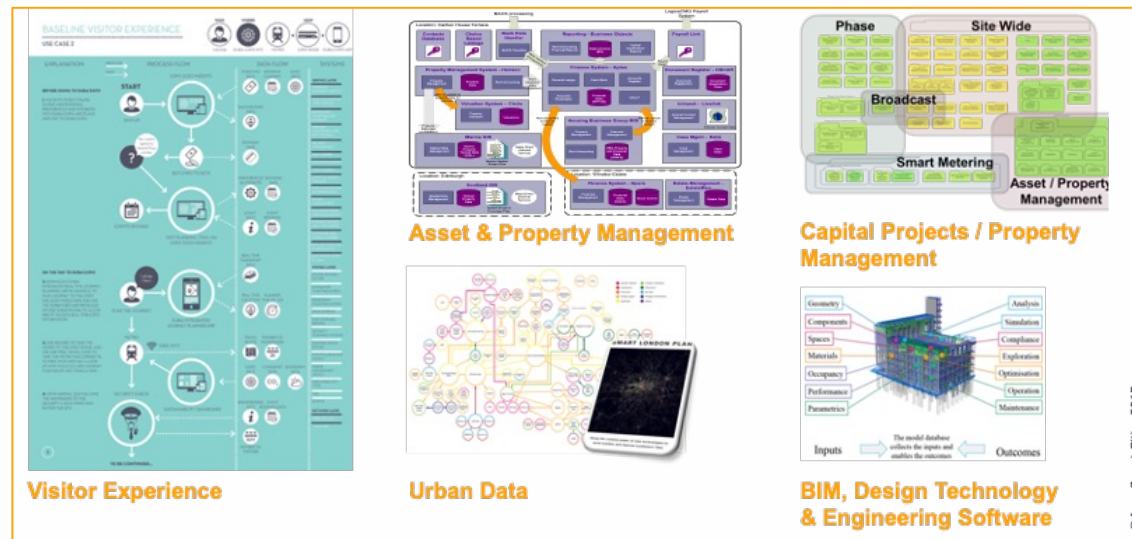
BASELINE VISITOR EXPERIENCE
USE CASE 2

EXPLANATION
PROCESS FLOW
DATA FLOW
SYSTEMS

START

Visitor Experience

Asset & Property Management

Phase
Site Wide
Broadcast
Smart Metering
Asset / Property Management

Capital Projects / Property Management

SMART LONDON PLAN

Urban Data

Geometry
Components
Spaces
Materials
Occupancy
Performance
Parametrics
Analysis
Simulation
Compliance
Exploration
Optimisation
Operation
Maintenance
Inputs
The model database collects the inputs and enables the outcomes
Outcomes

BIM, Design Technology & Engineering Software